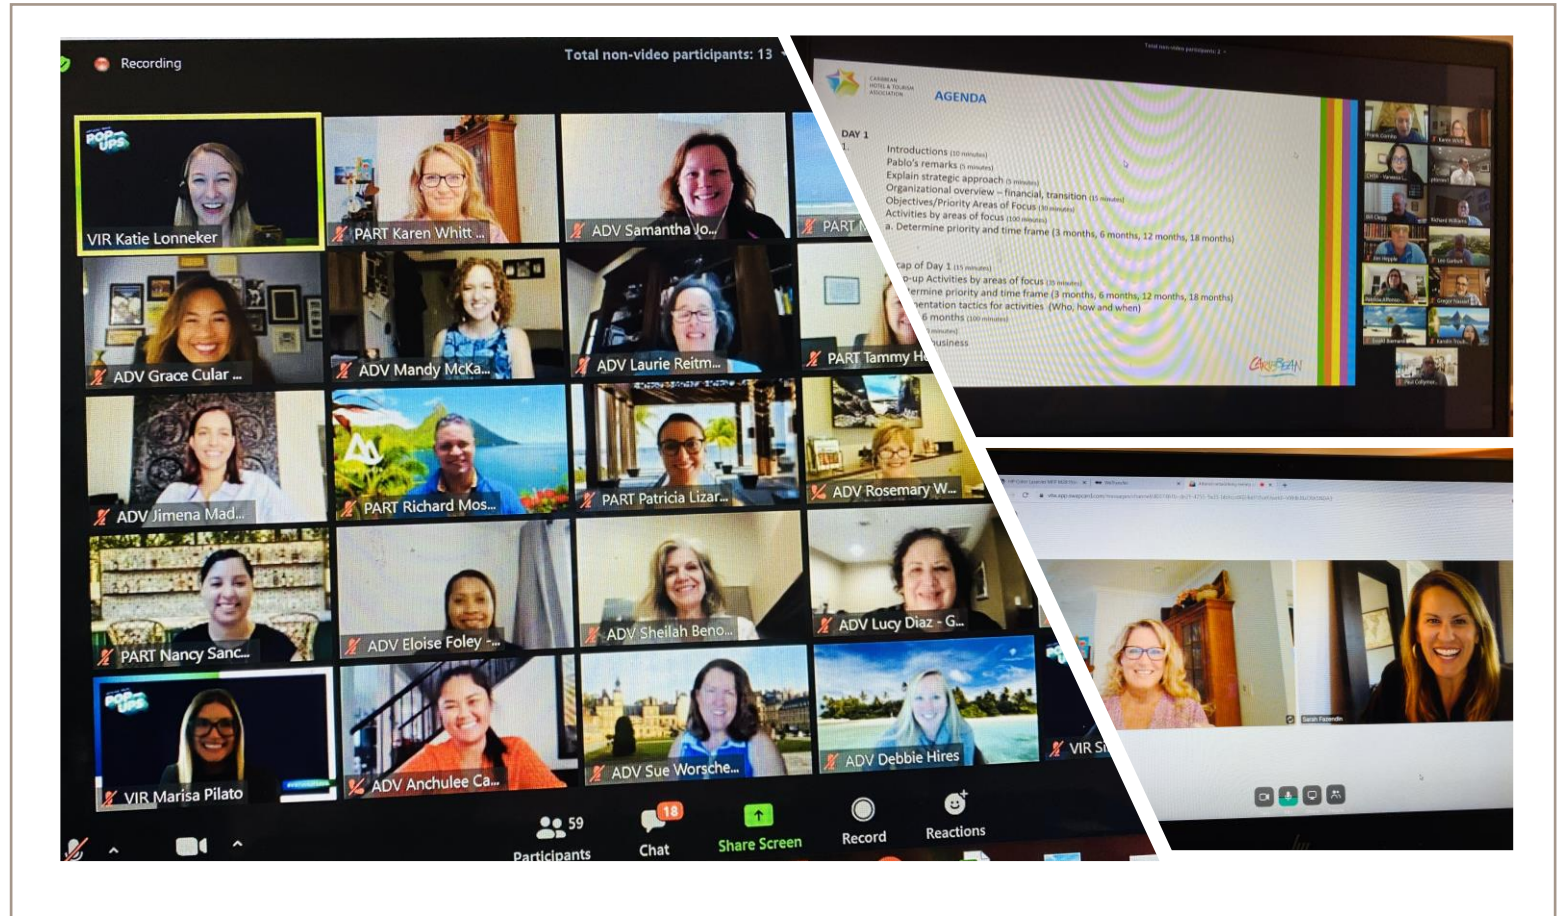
Recording

Total non-video participants: 13

VIR Katie Lonneker
PART Karen Whitt...
ADV Samantha Jo...
PART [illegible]
ADV Grace Cular ...
ADV Mandy McKa...
ADV Laurie Reitm...
PART Tammy H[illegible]
ADV Jimena Mad...
PART Richard Mos...
PART Patricia Lizar...
ADV Rosemary W...
PART Nancy Sanc...
ADV Eloise Foley -...
ADV Sheilah Beno...
ADV Lucy Diaz - G...
VIR Marisa Pilato
ADV Anchulee Ca...
ADV Sue Worsche...
ADV Debbie Hires
VIR S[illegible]

59 Participants
18 Chat
Share Screen
Record
Reactions

CARIBBEAN HOTEL & TOURISM ASSOCIATION

AGENDA

DAY 1

Introductions (10 minutes)
Pablo's remarks (5 minutes)
Explain strategic approach (5 minutes)
Organizational overview – financial, transition (15 minutes)
Objectives/Priority Areas of Focus (30 minutes)
Activities by areas of focus (100 minutes)
a. Determine priority and time frame (3 months, 6 months, 12 months, 18 months)

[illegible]cap of Day 1 (15 minutes)
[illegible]p-up Activities by areas of focus (15 minutes)
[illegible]ermine priority and time frame (3 months, 6 months, 12 months, 18 months)
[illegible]entation tactics for activities (Who, how and when)
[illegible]6 months (100 minutes)
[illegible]
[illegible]usiness

CARIBBEAN

Sarah Fazendin